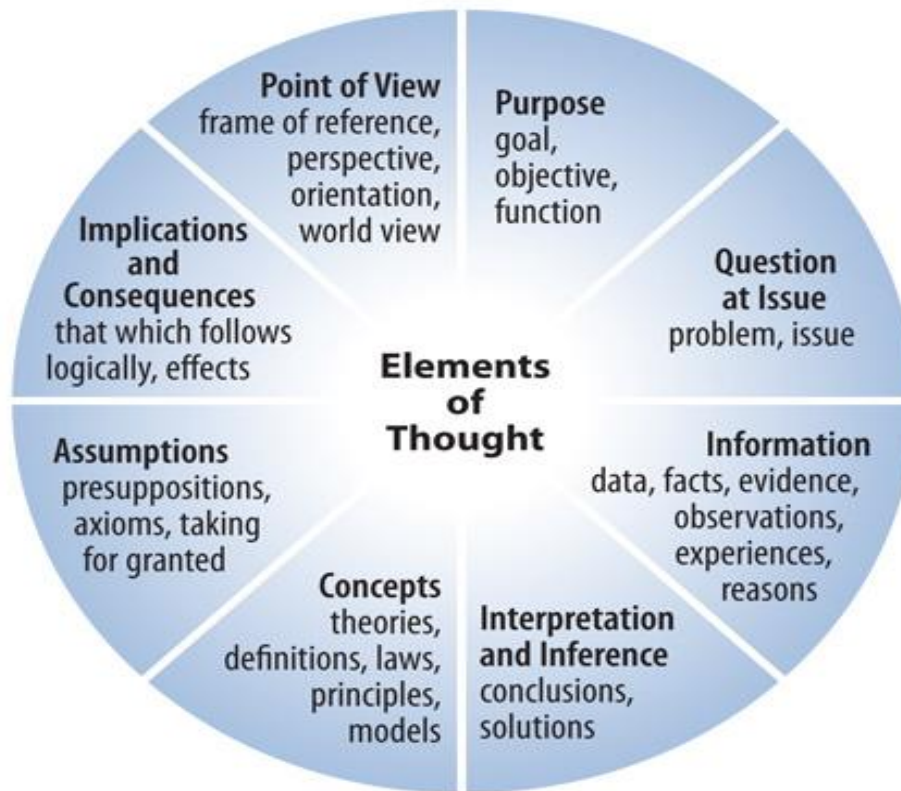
Elements of Thought

Purpose
goal, objective, function

Question at Issue
problem, issue

Information
data, facts, evidence, observations, experiences, reasons

Interpretation and Inference
conclusions, solutions

Concepts
theories, definitions, laws, principles, models

Assumptions
presuppositions, axioms, taking for granted

Implications and Consequences
that which follows logically, effects

Point of View
frame of reference, perspective, orientation, world view